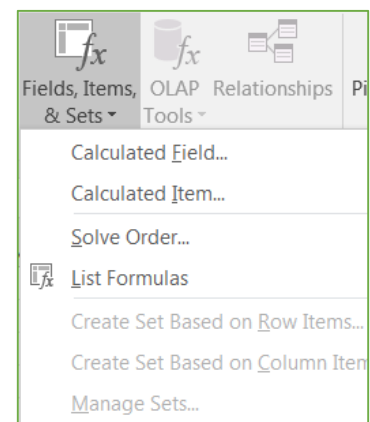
$f_x$ $f_x$
Fields, Items, & Sets
OLAP Tools
Relationships
Pi

Calculated Field...
Calculated Item...
Solve Order...
List Formulas
Create Set Based on Row Items...
Create Set Based on Column Item
Manage Sets...